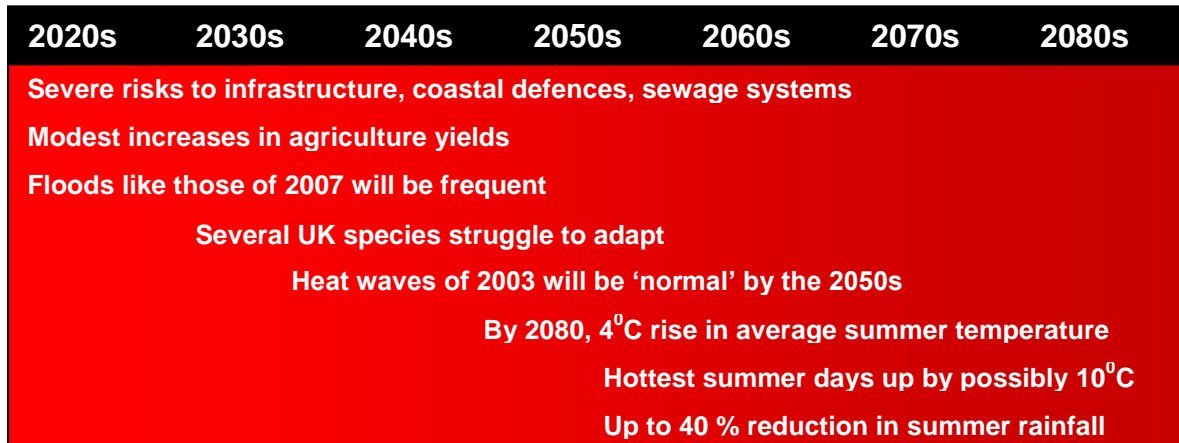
| 2020s | 2030s | 2040s | 2050s | 2060s | 2070s | 2080s |
|---|---|---|---|---|---|---|

Severe risks to infrastructure, coastal defences, sewage systems

Modest increases in agriculture yields

Floods like those of 2007 will be frequent

Several UK species struggle to adapt

Heat waves of 2003 will be ‘normal’ by the 2050s

By 2080, $4^0$C rise in average summer temperature

Hottest summer days up by possibly $10^0$C

Up to 40 % reduction in summer rainfall